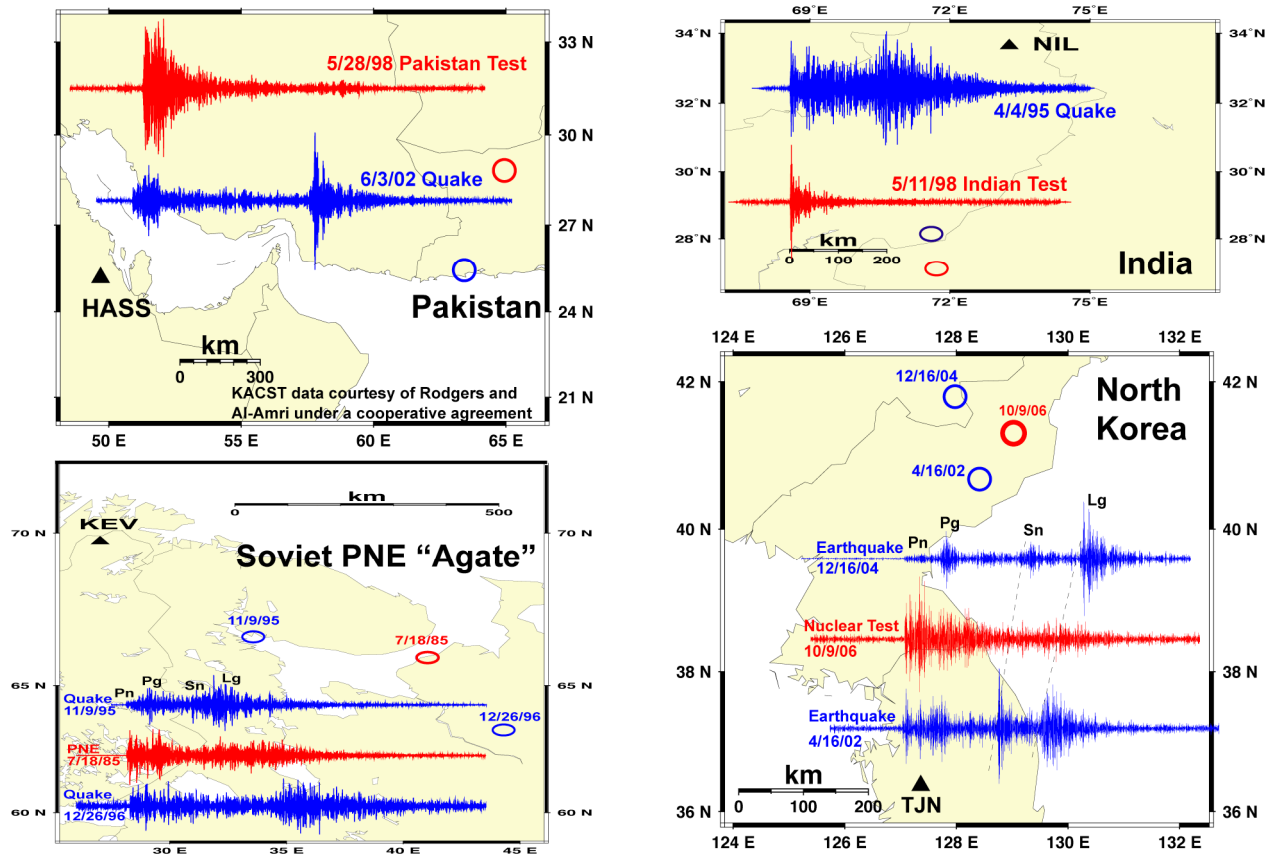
5/28/98 Pakistan Test

6/3/02 Quake

HASS

Pakistan

km

0 300

KACST data courtesy of Rodgers and Al-Amri under a cooperative agreement

33 N
30 N
27 N
24 N
21 N

50 E 55 E 60 E 65 E

69°E 72°E 75°E

NIL

4/4/95 Quake

5/11/98 Indian Test

km

0 100 200

India

34°N 32°N 30°N 28°N

69°E 72°E 75°E

124 E 126 E 128 E 130 E 132 E

North Korea

12/16/04

10/9/06

4/16/02

Pn Pg Sn Lg

Earthquake 12/16/04

Nuclear Test 10/9/06

Earthquake 4/16/02

km

0 100 200

TJN

42 N 40 N 38 N 36 N

124 E 126 E 128 E 130 E 132 E

km

0 500

KEV

Soviet PNE “Agate”

11/9/95

7/18/85

12/26/96

Pn Pg Sn Lg

Quake 11/9/95

PNE 7/18/85

Quake 12/26/96

70 N 65 N 60 N

30 E 35 E 40 E 45 E